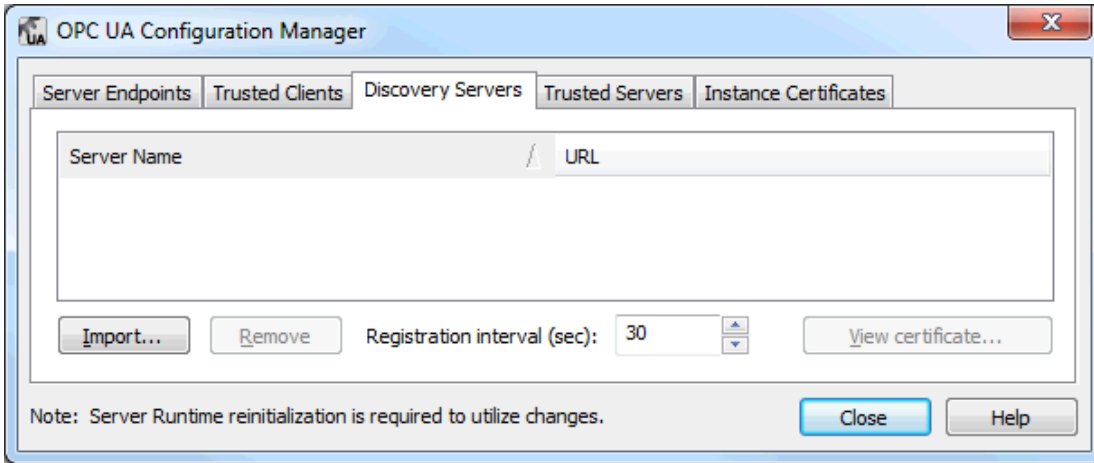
OPC UA Configuration Manager

Server Endpoints | Trusted Clients | Discovery Servers | Trusted Servers | Instance Certificates

| Server Name | URL |
|---|---|

Import... Remove Registration interval (sec): 30 View certificate...

Note: Server Runtime reinitialization is required to utilize changes. Close Help